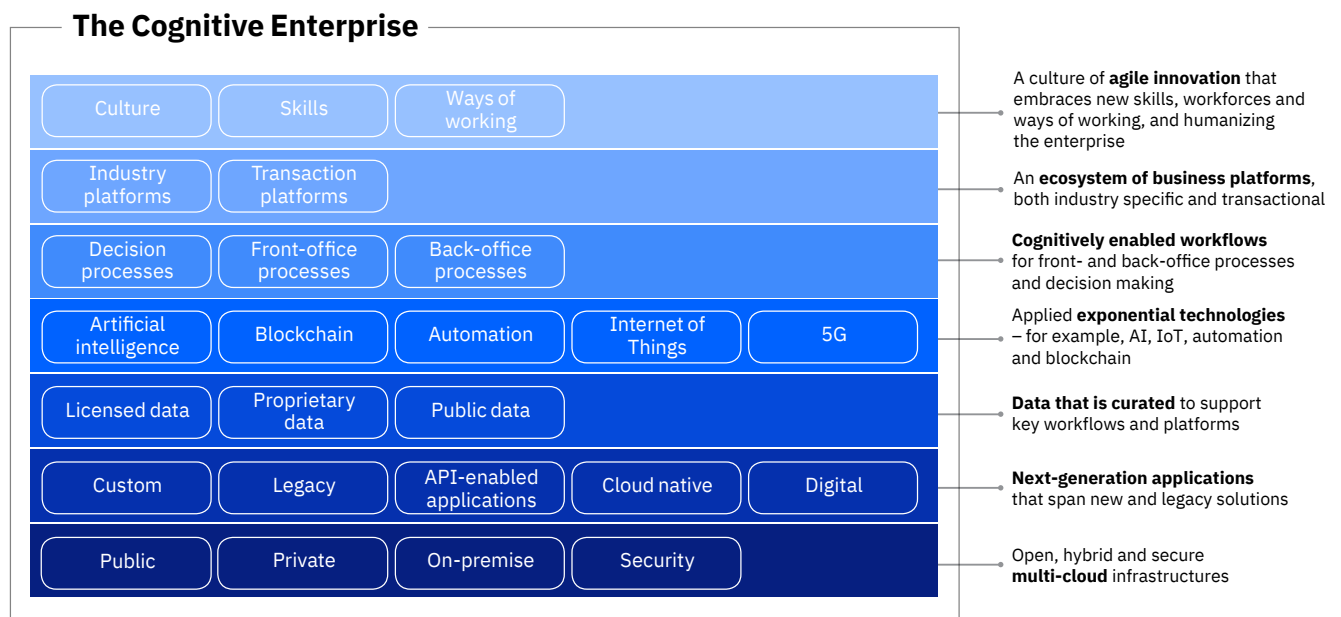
The Cognitive Enterprise

Culture
Skills
Ways of working

A culture of agile innovation that embraces new skills, workforces and ways of working, and humanizing the enterprise

Industry platforms
Transaction platforms

An ecosystem of business platforms, both industry specific and transactional

Decision processes
Front-office processes
Back-office processes

Cognitively enabled workflows for front- and back-office processes and decision making

Artificial intelligence
Blockchain
Automation
Internet of Things
5G

Applied exponential technologies – for example, AI, IoT, automation and blockchain

Licensed data
Proprietary data
Public data

Data that is curated to support key workflows and platforms

Custom
Legacy
API-enabled applications
Cloud native
Digital

Next-generation applications that span new and legacy solutions

Public
Private
On-premise
Security

Open, hybrid and secure multi-cloud infrastructures